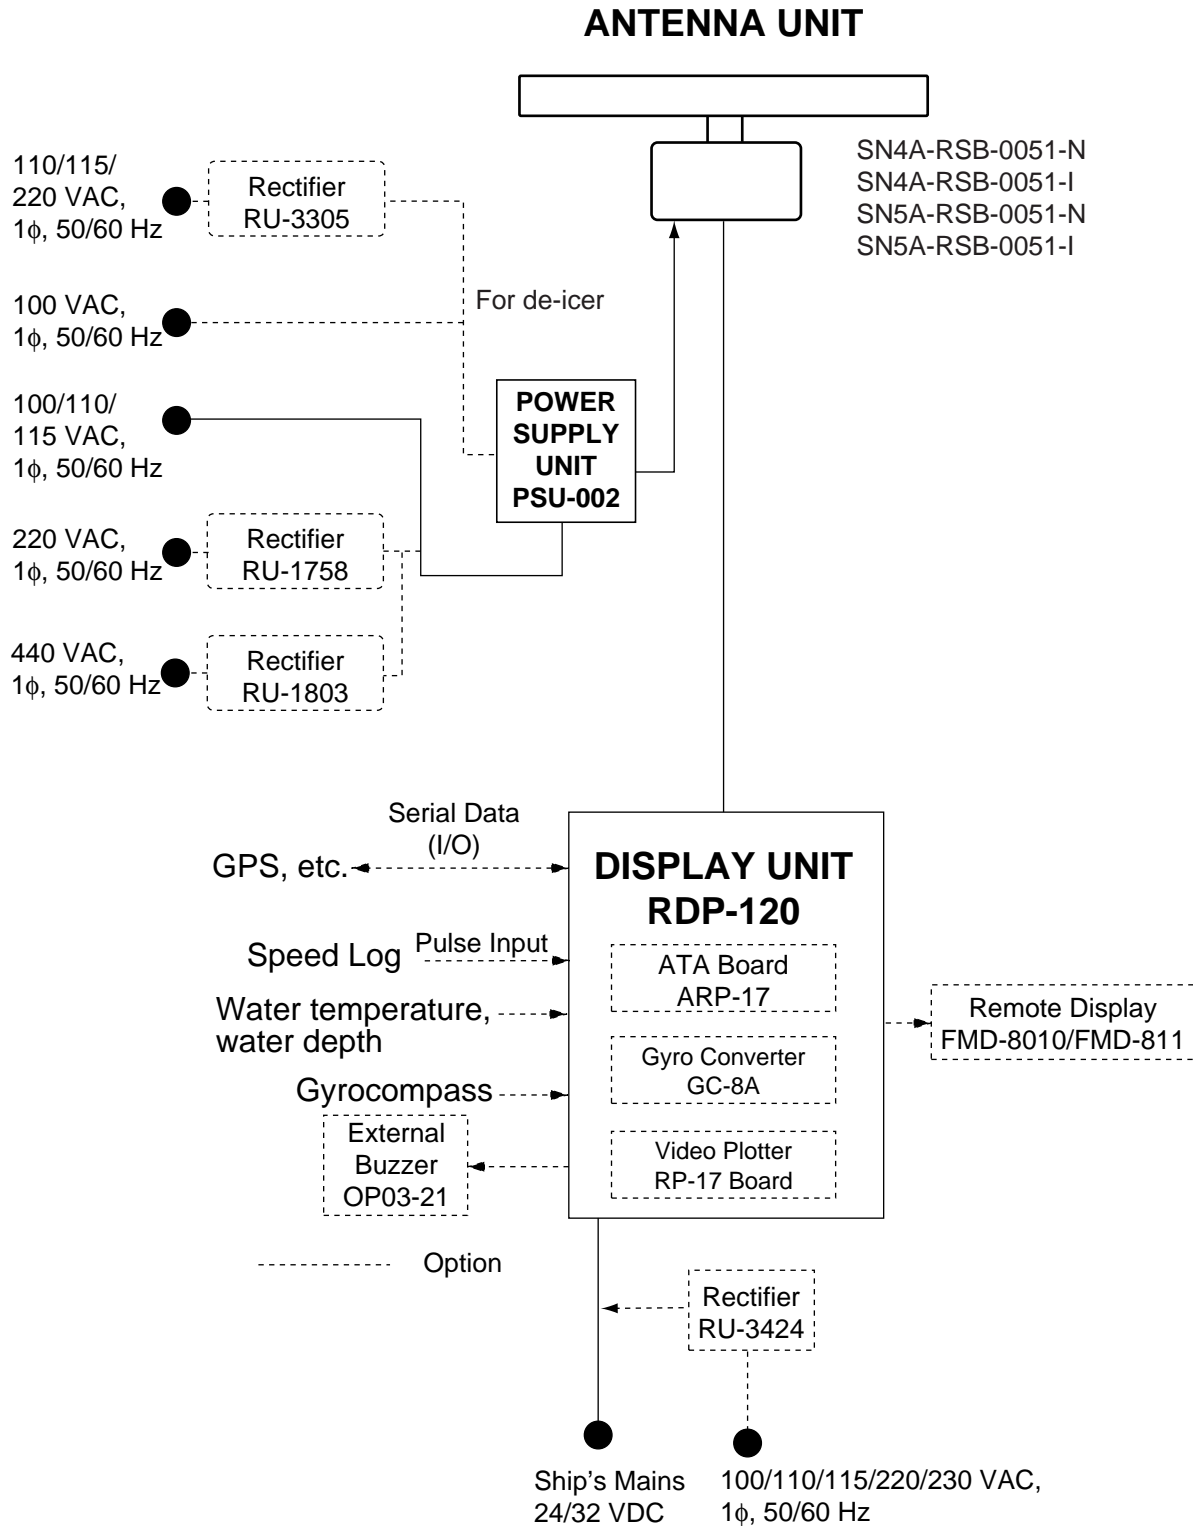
ANTENNA UNIT

SN4A-RSB-0051-N
SN4A-RSB-0051-I
SN5A-RSB-0051-N
SN5A-RSB-0051-I

110/115/ 220 VAC, 1$\phi$, 50/60 Hz

Rectifier RU-3305

For de-icer

100 VAC, 1$\phi$, 50/60 Hz

100/110/ 115 VAC, 1$\phi$, 50/60 Hz

POWER SUPPLY UNIT PSU-002

220 VAC, 1$\phi$, 50/60 Hz

Rectifier RU-1758

440 VAC, 1$\phi$, 50/60 Hz

Rectifier RU-1803

Serial Data (I/O)

GPS, etc.

DISPLAY UNIT RDP-120

Speed Log

Pulse Input

ATA Board ARP-17

Water temperature, water depth

Remote Display FMD-8010/FMD-811

Gyro Converter GC-8A

Gyrocompass

External Buzzer OP03-21

Video Plotter RP-17 Board

Option

Rectifier RU-3424

Ship's Mains 24/32 VDC

100/110/115/220/230 VAC, 1$\phi$, 50/60 Hz